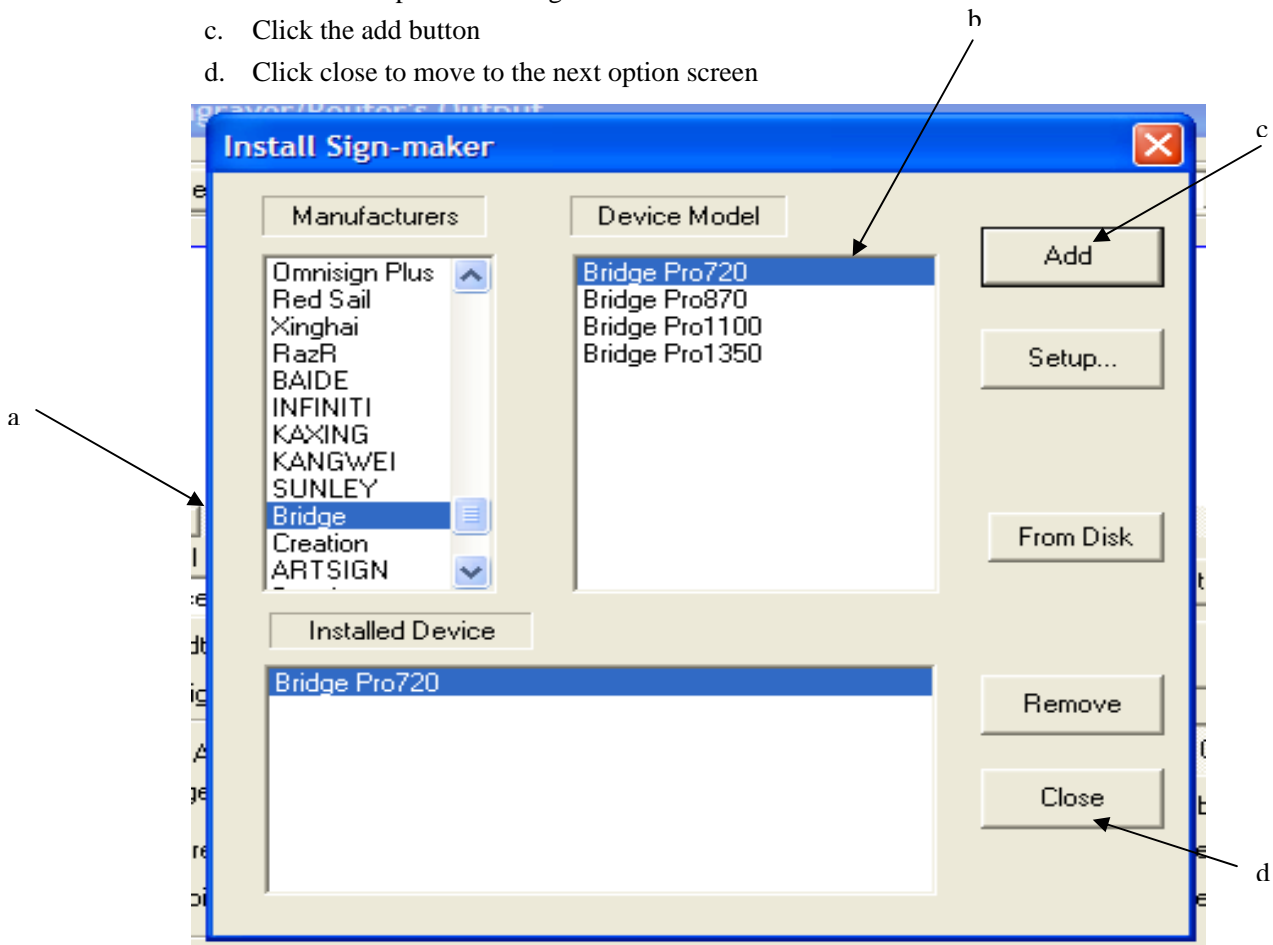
c. Click the add button

d. Click close to move to the next option screen

b

c

Install Sign-maker

Manufacturers

Device Model

Add

Omnisign Plus
Red Sail
Xinghai
RazR
BAIDE
INFINITI
KAXING
KANGWEI
SUNLEY
Bridge
Creation
ARTSIGN

Bridge Pro720
Bridge Pro870
Bridge Pro1100
Bridge Pro1350

Setup...

a

From Disk

Installed Device

Bridge Pro720

Remove

Close

d